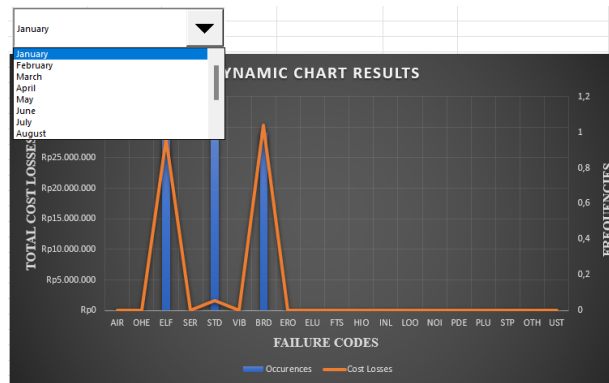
January

January
February
March
April
May
June
July
August

YNAMIC CHART RESULTS

TOTAL COST LOSSES

Rp25.000.000
Rp20.000.000
Rp15.000.000
Rp10.000.000
Rp5.000.000
Rp0

1,2
1
0,8
0,6
0,4
0,2
0

FREQUENCIES

AIR OHE ELF SER STD VIB BRD ERO ELU FTS HIO INL LOO NOI PDE PLU STP OTH UST

FAILURE CODES

Occurences Cost Losses